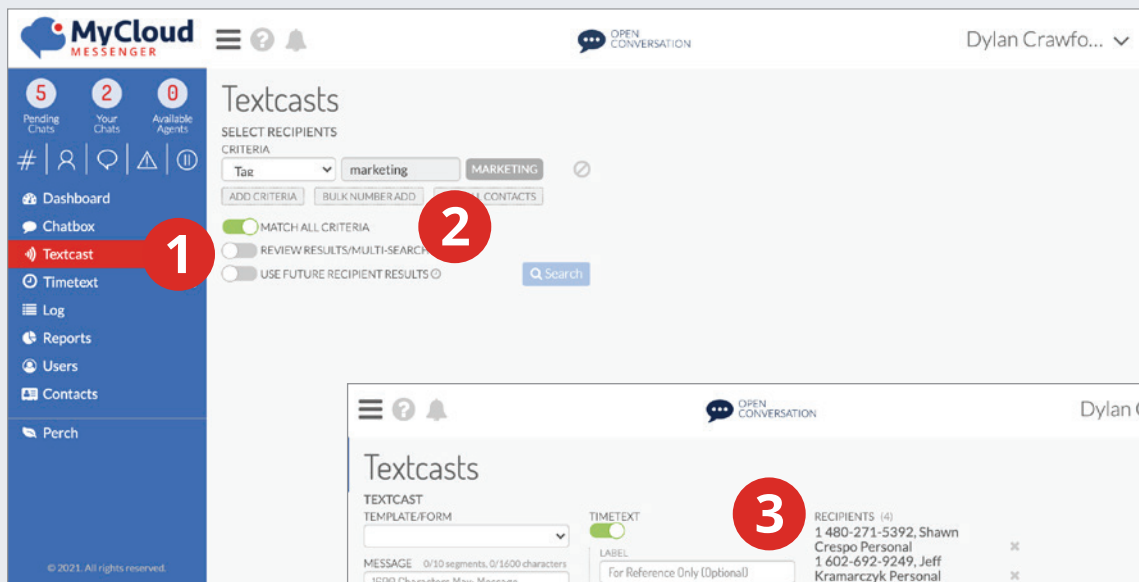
MyCloud MESSENGER

OPEN CONVERSATION

Dylan Crawfo...

5 Pending Chats
2 Your Chats
0 Available Agents

Dashboard
Chatbox
Textcast
Timetext
Log
Reports
Users
Contacts
Perch

© 2021. All rights reserved.

1

Textcasts

SELECT RECIPIENTS
CRITERIA
Tag
marketing
MARKETING
ADD CRITERIA
BULK NUMBER ADD
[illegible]L CONTACTS

2

MATCH ALL CRITERIA
REVIEW RESULTS/MULTI-SEARC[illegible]
USE FUTURE RECIPIENT RESULTS
Search

OPEN CONVERSATION

Dylan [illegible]

Textcasts

TEXTCAST
TEMPLATE/FORM
MESSAGE 0/10 segments, 0/1600 characters
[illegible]
TIMETEXT
LABEL
For Reference Only (Optional)

3

RECIPIENTS (4)
1 480-271-5392, Shawn Crespo Personal
1 602-692-9249, Jeff Kramarczyk Personal